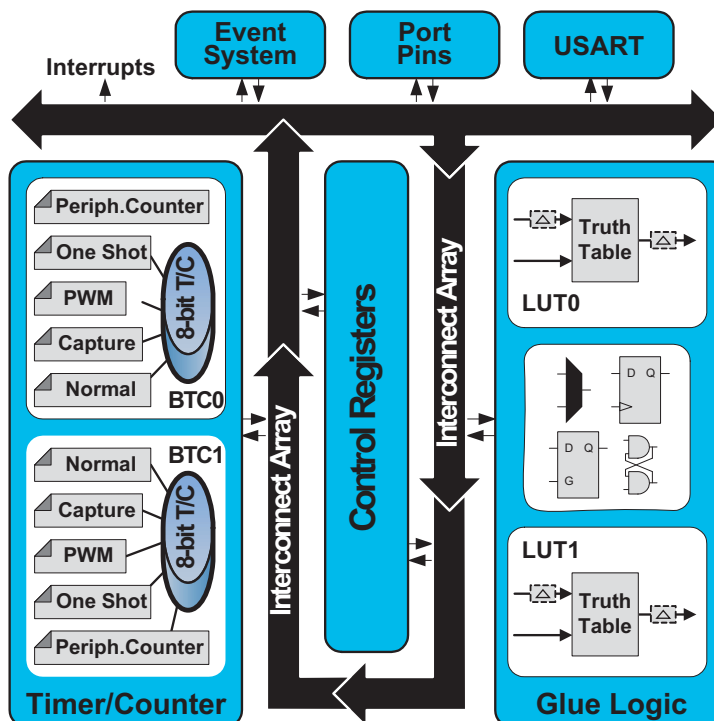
Event System

Port Pins

USART

Interrupts

Periph.Counter

One Shot

PWM

Capture

Normal

8-bit T/C

BTC0

BTC1

Normal

Capture

PWM

One Shot

Periph.Counter

8-bit T/C

Timer/Counter

Interconnect Array

Control Registers

Interconnect Array

Truth Table

LUT0

D Q

D Q

G

LUT1

Truth Table

Glue Logic